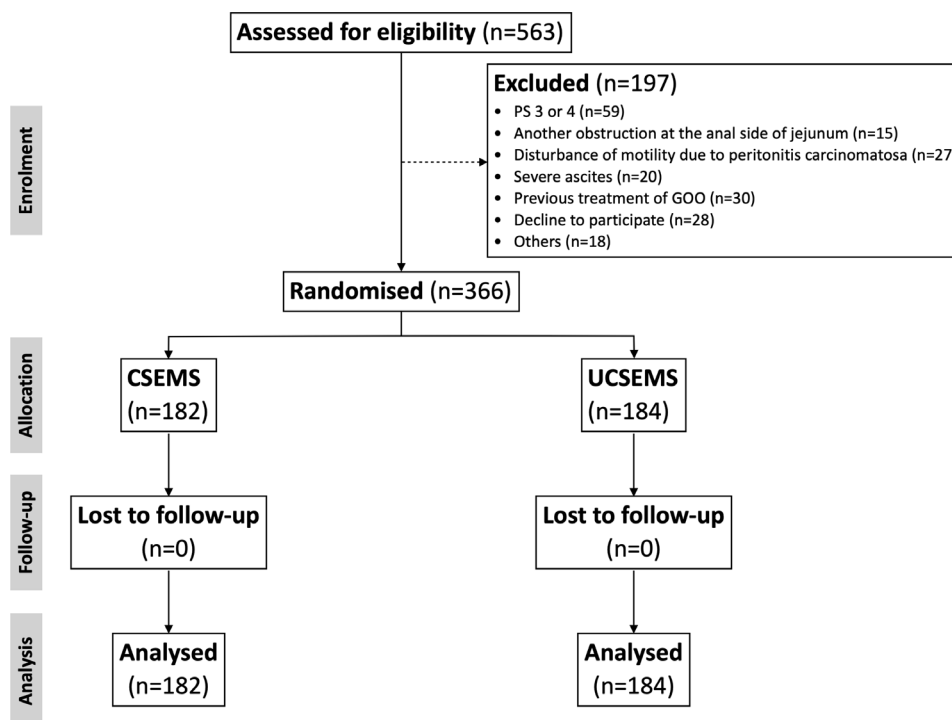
Assessed for eligibility (n=563)

Enrolment

Excluded (n=197)
• PS 3 or 4 (n=59)
• Another obstruction at the anal side of jejunum (n=15)
• Disturbance of motility due to peritonitis carcinomatosa (n=27
• Severe ascites (n=20)
• Previous treatment of GOO (n=30)
• Decline to participate (n=28)
• Others (n=18)

Randomised (n=366)

Allocation

CSEMS (n=182)

UCSEMS (n=184)

Follow-up

Lost to follow-up (n=0)

Lost to follow-up (n=0)

Analysis

Analysed (n=182)

Analysed (n=184)